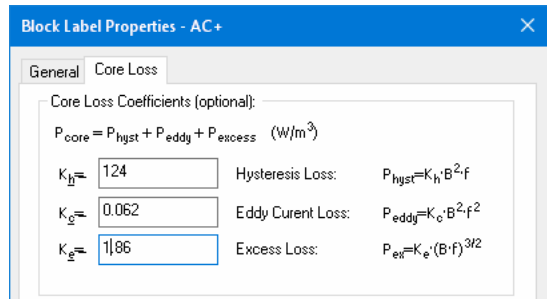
Block Label Properties - AC+

General Core Loss

Core Loss Coefficients (optional):

$P_{core} = P_{hyst} + P_{eddy} + P_{excess}$ (W/m$^3$)

$K_h$= 124 Hysteresis Loss: $P_{hyst}=K_h \cdot B^2 \cdot f$

$K_c$= 0.062 Eddy Curent Loss: $P_{eddy}=K_c \cdot B^2 \cdot f^2$

$K_e$= 1.86 Excess Loss: $P_{ex}=K_e \cdot (B \cdot f)^{3/2}$